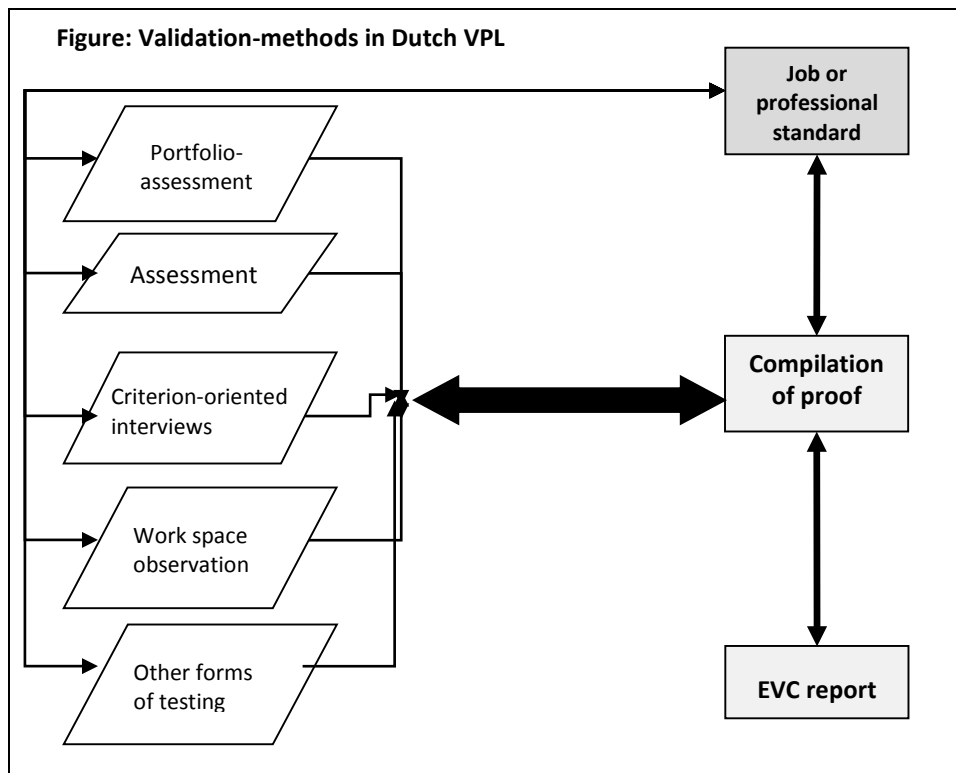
Figure: Validation-methods in Dutch VPL

Portfolio-assessment

Assessment

Criterion-oriented interviews

Work space observation

Other forms of testing

Job or professional standard

Compilation of proof

EVC report